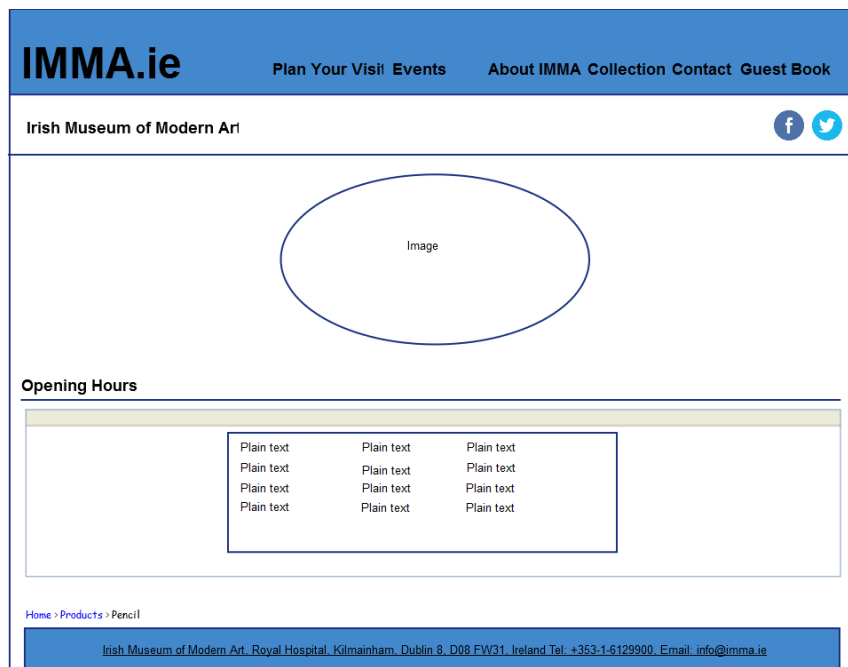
IMMA.ie

Plan Your Visit Events About IMMA Collection Contact Guest Book

Irish Museum of Modern Art

f

Image

Opening Hours

| Plain text | Plain text | Plain text |
|---|---|---|
| Plain text | Plain text | Plain text |
| Plain text | Plain text | Plain text |
| Plain text | Plain text | Plain text |

Home › Products › Pencil

Irish Museum of Modern Art, Royal Hospital, Kilmainham, Dublin 8, D08 FW31, Ireland Tel: +353-1-6129900, Email: info@imma.ie